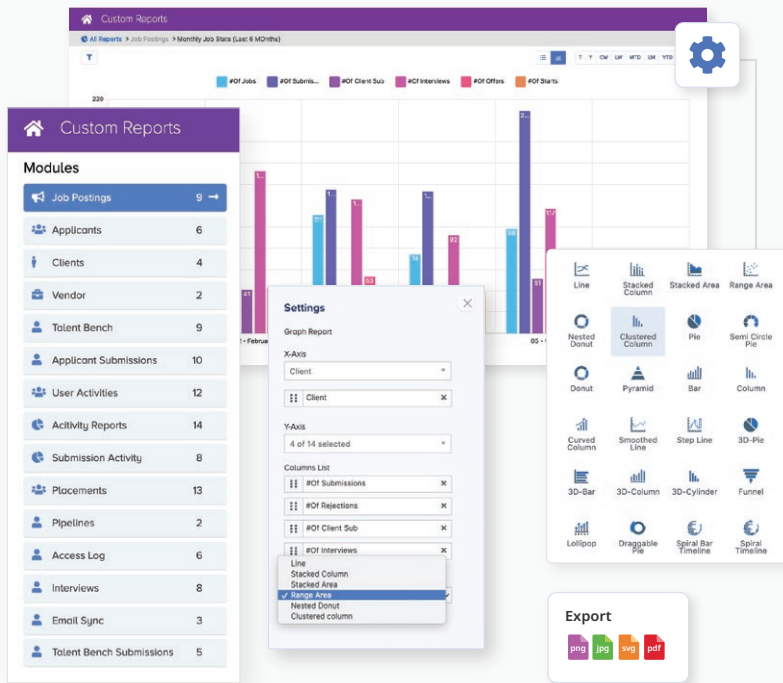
Custom Reports

All Reports > Job Postings > Monthly Job Stats (Last 6 MOnths)

T Y CW LW MTD LM YTD

#Of Jobs #Of Submis... #Of Client Sub #Of Interviews #Of Offers #Of Starts

220

Custom Reports

Modules

| | |
|---|---|
| Job Postings | 9 |
| Applicants | 6 |
| Clients | 4 |
| Vendor | 2 |
| Talent Bench | 9 |
| Applicant Submissions | 10 |
| User Activities | 12 |
| Acitivity Reports | 14 |
| Submission Activity | 8 |
| Placements | 13 |
| Pipelines | 2 |
| Access Log | 6 |
| Interviews | 8 |
| Email Sync | 3 |
| Talent Bench Submissions | 5 |

Settings

Graph Report

X-Axis

Client

Client

Y-Axis

4 of 14 selected

Columns List

#Of Submissions

#Of Rejections

#Of Client Sub

#Of Interviews

Line
Stacked Column
Stacked Area
✓ Range Area
Nested Donut
Clustered column

Line | Stacked Column | Stacked Area | Range Area
Nested Donut | Clustered Column | Pie | Semi Circle Pie
Donut | Pyramid | Bar | Column
Curved Column | Smoothed Line | Step Line | 3D-Pie
3D-Bar | 3D-Column | 3D-Cylinder | Funnel
Lollipop | Draggable Pie | Spiral Bar Timeline | Spiral Timeline

Export

png jpg svg pdf